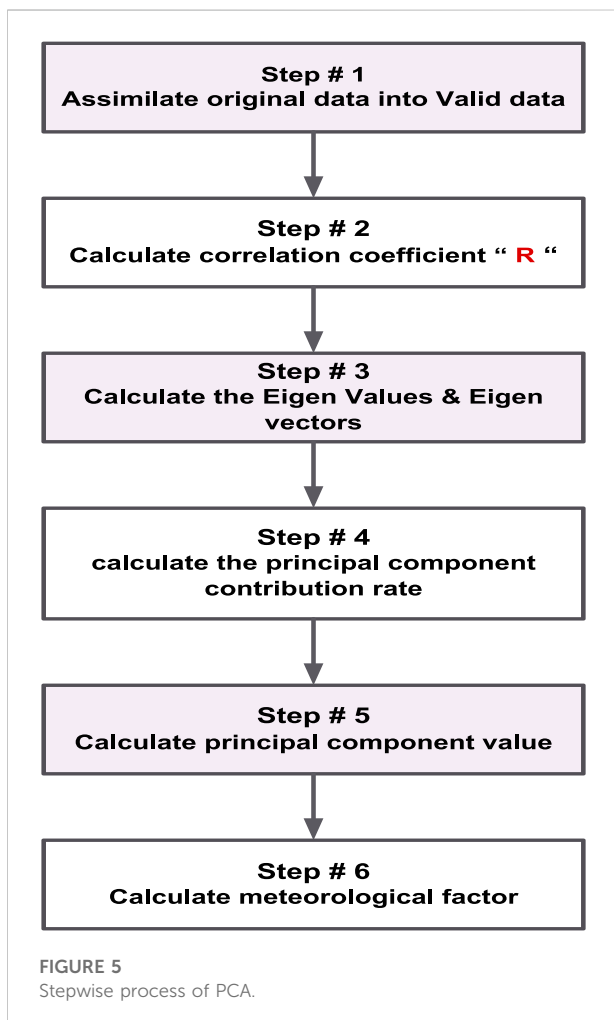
Step # 1
Assimilate original data into Valid data

Step # 2
Calculate correlation coefficient “ R “

Step # 3
Calculate the Eigen Values & Eigen vectors

Step # 4
calculate the principal component contribution rate

Step # 5
Calculate principal component value

Step # 6
Calculate meteorological factor

FIGURE 5
Stepwise process of PCA.